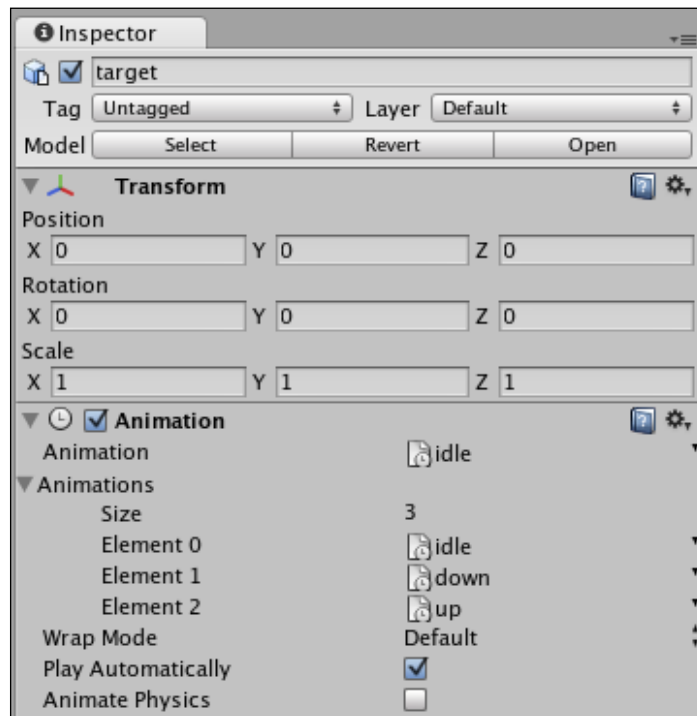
Inspector

target

Tag Untagged

Layer Default

Model Select Revert Open

Transform

Position

X 0 Y 0 Z 0

Rotation

X 0 Y 0 Z 0

Scale

X 1 Y 1 Z 1

Animation

Animation idle

Animations

Size 3

Element 0 idle

Element 1 down

Element 2 up

Wrap Mode Default

Play Automatically

Animate Physics